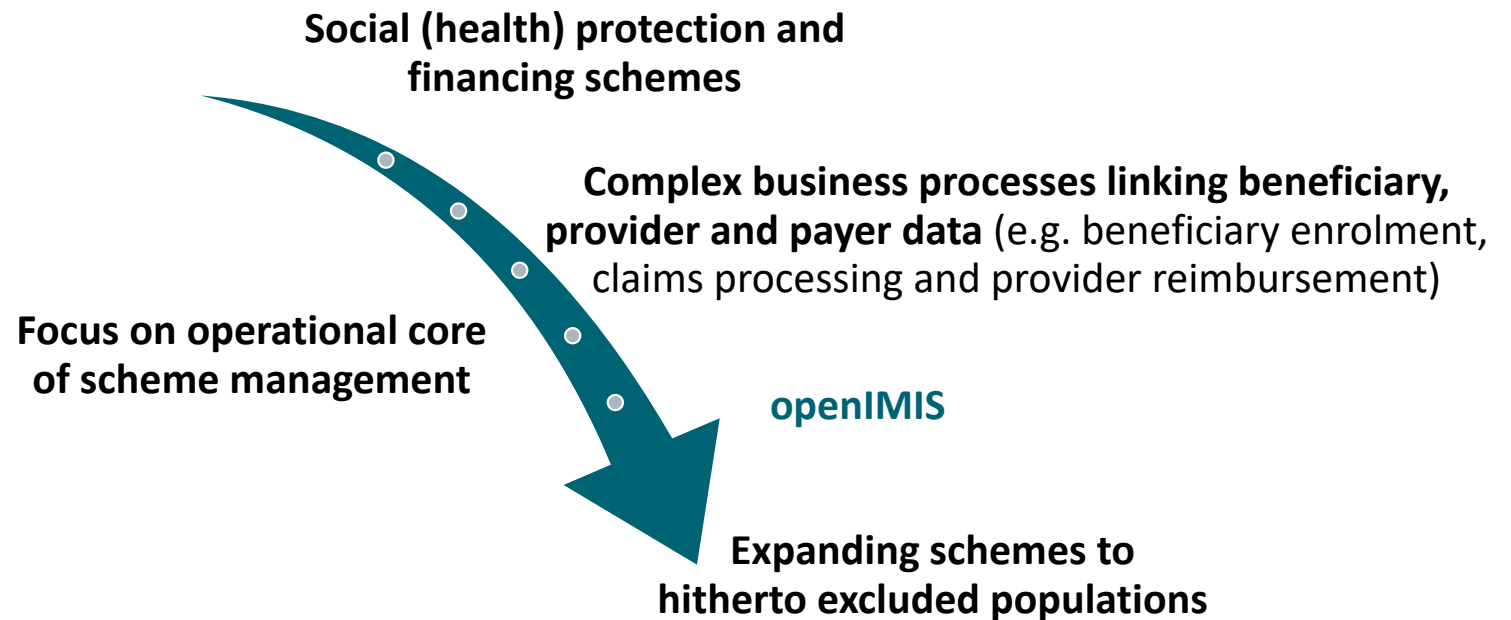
Social (health) protection and financing schemes

Complex business processes linking beneficiary, provider and payer data (e.g. beneficiary enrolment, claims processing and provider reimbursement)

Focus on operational core of scheme management

openIMIS

Expanding schemes to hitherto excluded populations